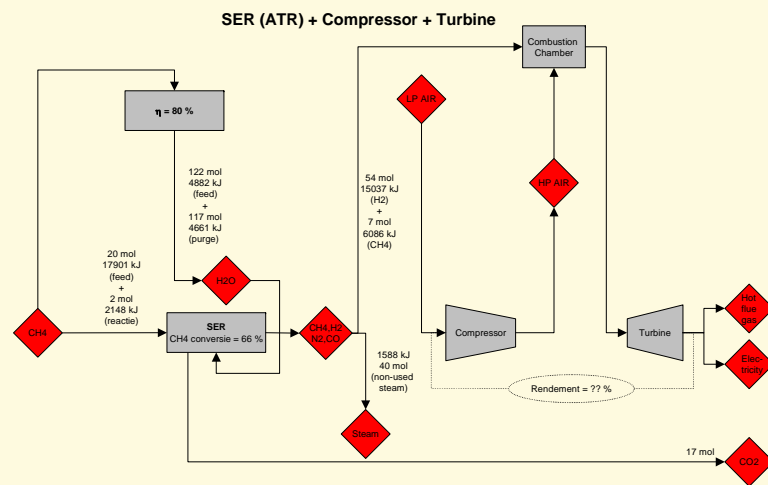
SER (ATR) + Compressor + Turbine

Combustion Chamber

η = 80 %

LP AIR

HP AIR

122 mol
4882 kJ
(feed)
+
117 mol
4661 kJ
(purge)

54 mol
15037 kJ
(H2)
+
7 mol
6086 kJ
(CH4)

20 mol
17901 kJ
(feed)
+
2 mol
2148 kJ
(reactie)

H2O

CH4

SER
CH4 conversie = 66 %

CH4,H2
N2,CO

Compressor

Turbine

Hot flue gas

Electricity

1588 kJ
40 mol
(non-used steam)

Rendement = ?? %

Steam

17 mol

CO2